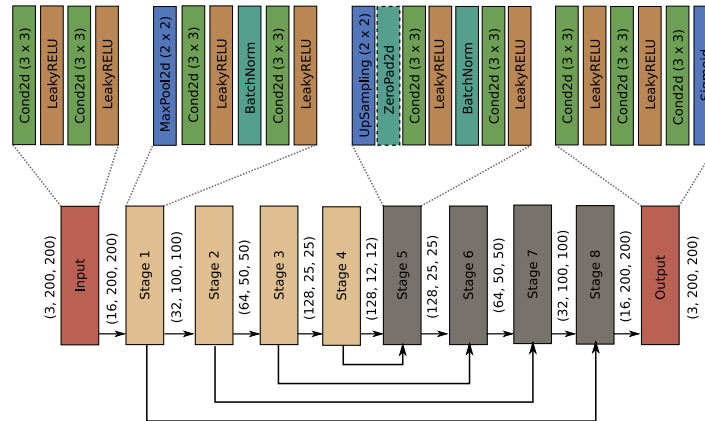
Cond2d (3 × 3)
LeakyRELU
Cond2d (3 × 3)
LeakyRELU

MaxPool2d (2 × 2)
Cond2d (3 × 3)
LeakyRELU
BatchNorm
Cond2d (3 × 3)
LeakyRELU

UpSampling (2 × 2)
ZeroPad2d
Cond2d (3 × 3)
LeakyRELU
BatchNorm
Cond2d (3 × 3)
LeakyRELU

Cond2d (3 × 3)
LeakyRELU
Cond2d (3 × 3)
LeakyRELU
Cond2d (3 × 3)
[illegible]

(3, 200, 200)
Input
(16, 200, 200)
Stage 1
(32, 100, 100)
Stage 2
(64, 50, 50)
Stage 3
(128, 25, 25)
Stage 4
(128, 12, 12)
Stage 5
(128, 25, 25)
Stage 6
(64, 50, 50)
Stage 7
(32, 100, 100)
Stage 8
(16, 200, 200)
Output
(3, 200, 200)